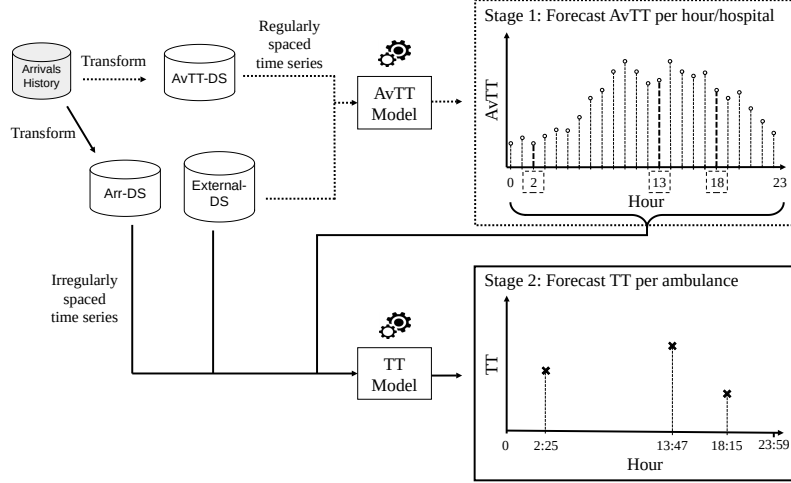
Arrivals History

Transform

AvTT-DS

Regularly spaced time series

AvTT Model

Stage 1: Forecast AvTT per hour/hospital

AvTT

0

2

13

18

23

Hour

Transform

Arr-DS

External-DS

Irregularly spaced time series

TT Model

Stage 2: Forecast TT per ambulance

TT

0

2:25

13:47

18:15

23:59

Hour